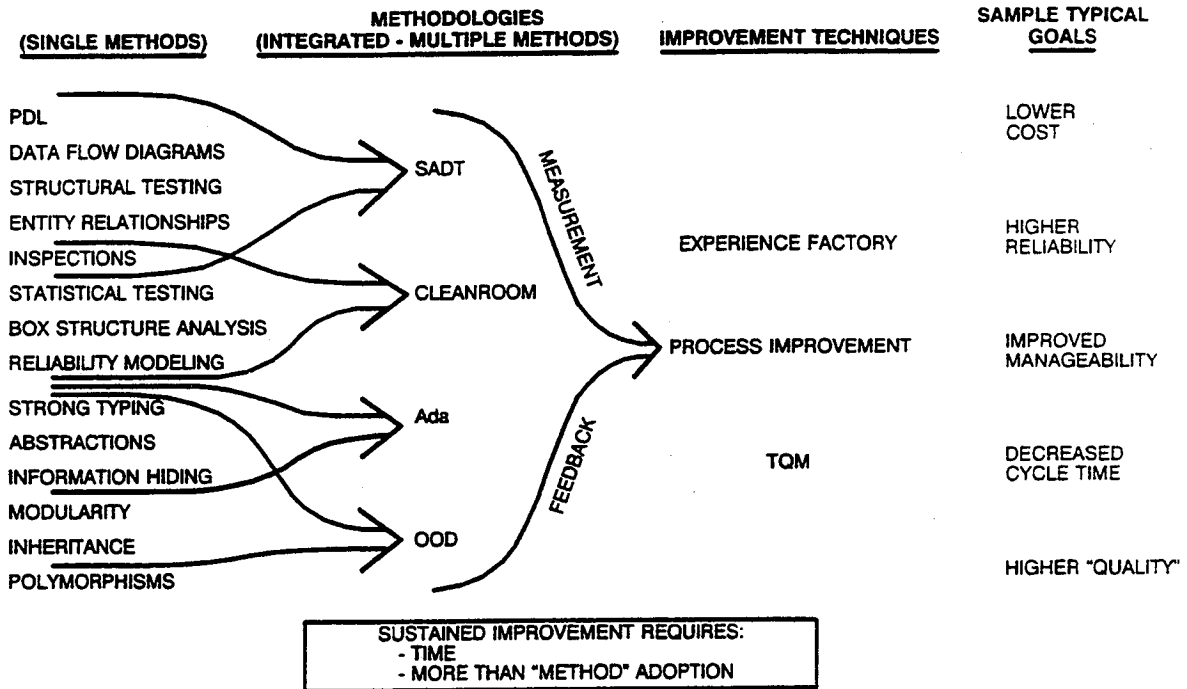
(SINGLE METHODS)

METHODOLOGIES (INTEGRATED - MULTIPLE METHODS)

IMPROVEMENT TECHNIQUES

SAMPLE TYPICAL GOALS

PDL
DATA FLOW DIAGRAMS
STRUCTURAL TESTING
ENTITY RELATIONSHIPS
INSPECTIONS
STATISTICAL TESTING
BOX STRUCTURE ANALYSIS
RELIABILITY MODELING
STRONG TYPING
ABSTRACTIONS
INFORMATION HIDING
MODULARITY
INHERITANCE
POLYMORPHISMS

SADT
CLEANROOM
Ada
OOD

MEASUREMENT
FEEDBACK

EXPERIENCE FACTORY
PROCESS IMPROVEMENT
TQM

LOWER COST
HIGHER RELIABILITY
IMPROVED MANAGEABILITY
DECREASED CYCLE TIME
HIGHER "QUALITY"

SUSTAINED IMPROVEMENT REQUIRES:
- TIME
- MORE THAN "METHOD" ADOPTION